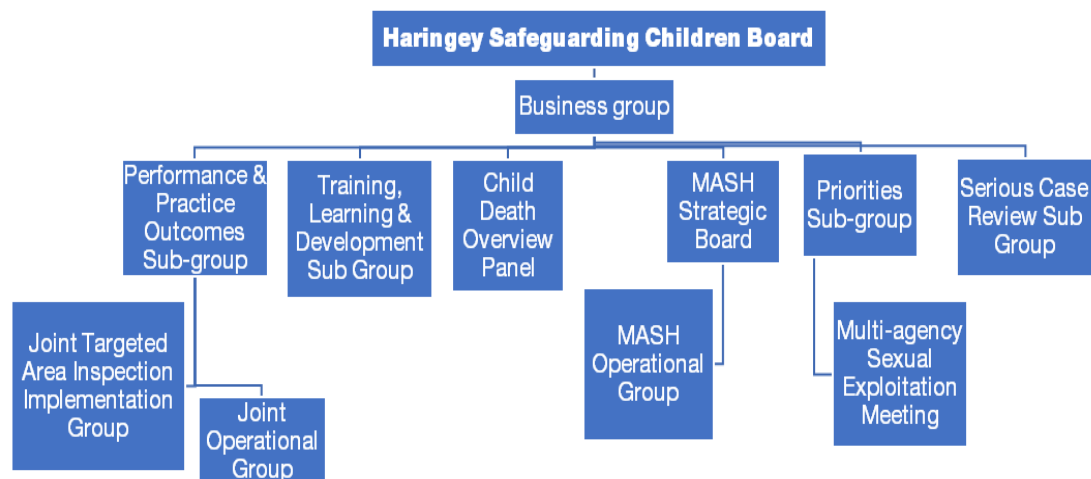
Haringey Safeguarding Children Board

Business group

Performance & Practice Outcomes Sub-group

Training, Learning & Development Sub Group

Child Death Overview Panel

MASH Strategic Board

Priorities Sub-group

Serious Case Review Sub Group

Joint Targeted Area Inspection Implementation Group

Joint Operational Group

MASH Operational Group

Multi-agency Sexual Exploitation Meeting